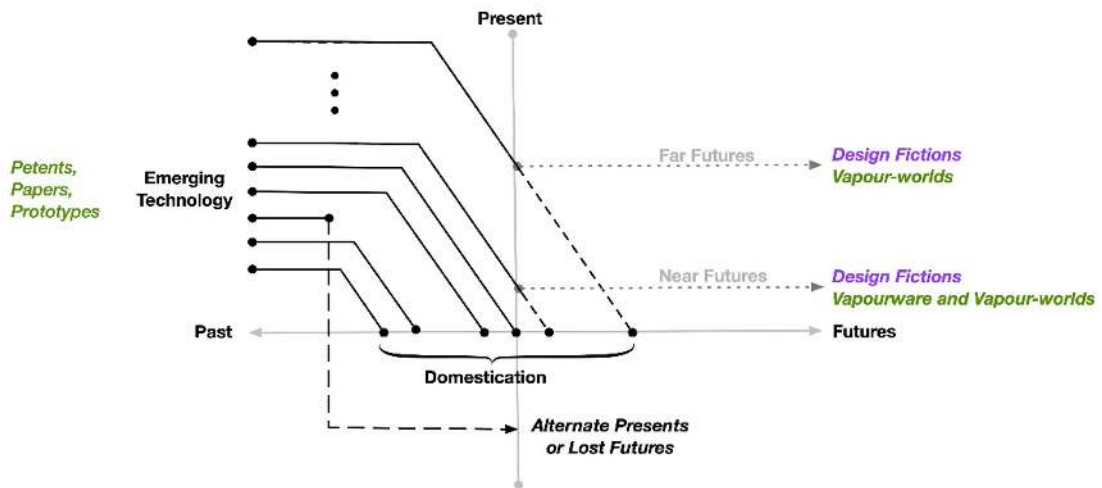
Present

Petents, Papers, Prototypes

Emerging Technology

Far Futures

Design Fictions
Vapour-worlds

Near Futures

Design Fictions
Vapourware and Vapour-worlds

Past

Futures

Domestication

Alternate Presents or Lost Futures